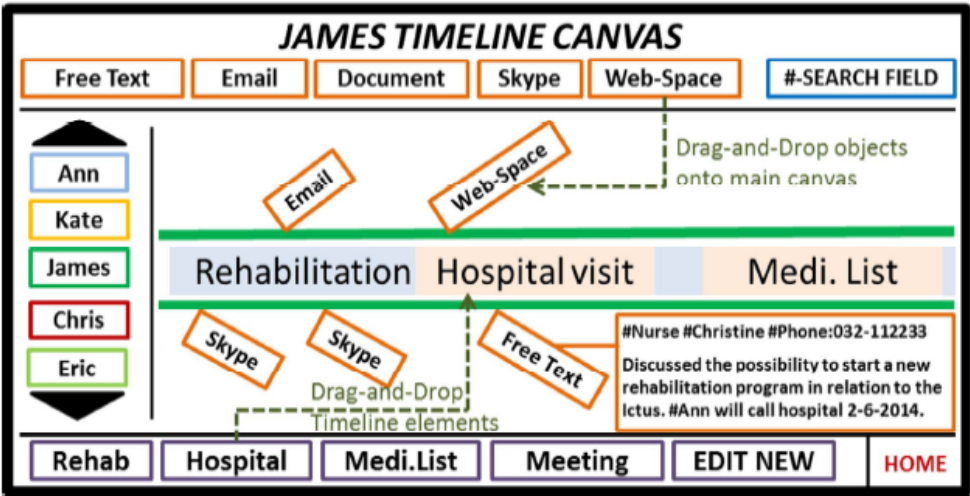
JAMES TIMELINE CANVAS

Free Text Email Document Skype Web-Space #-SEARCH FIELD

Ann
Kate
James
Chris
Eric

Email
Web-Space
Drag-and-Drop objects onto main canvas

Rehabilitation Hospital visit Medi. List

Skype
Skype
Free Text
Drag-and-Drop Timeline elements

#Nurse #Christine #Phone:032-112233
Discussed the possibility to start a new rehabilitation program in relation to the Ictus. #Ann will call hospital 2-6-2014.

Rehab Hospital Medi.List Meeting EDIT NEW HOME